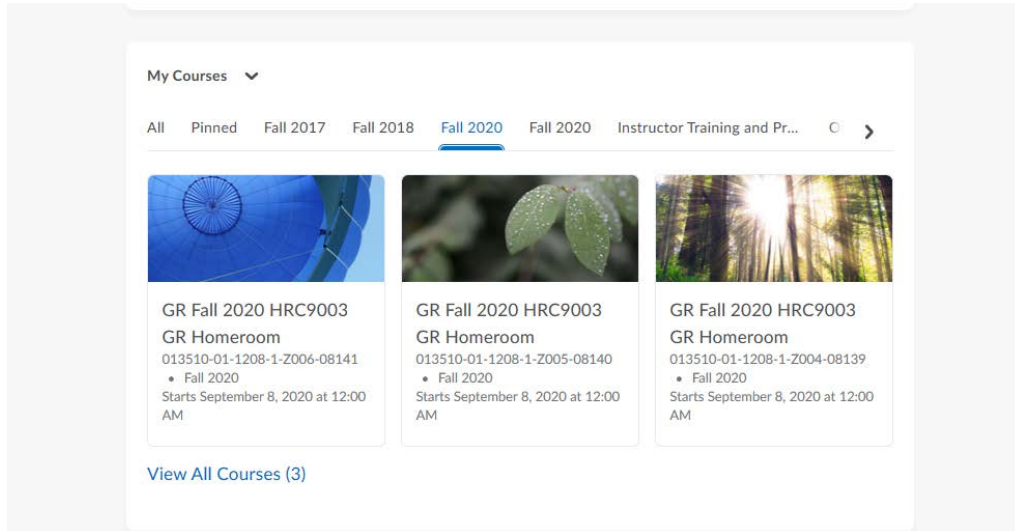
My Courses

All Pinned Fall 2017 Fall 2018 Fall 2020 Fall 2020 Instructor Training and Pr... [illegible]

GR Fall 2020 HRC9003
GR Homeroom
013510-01-1208-1-Z006-08141
• Fall 2020
Starts September 8, 2020 at 12:00 AM

GR Fall 2020 HRC9003
GR Homeroom
013510-01-1208-1-Z005-08140
• Fall 2020
Starts September 8, 2020 at 12:00 AM

GR Fall 2020 HRC9003
GR Homeroom
013510-01-1208-1-Z004-08139
• Fall 2020
Starts September 8, 2020 at 12:00 AM

View All Courses (3)